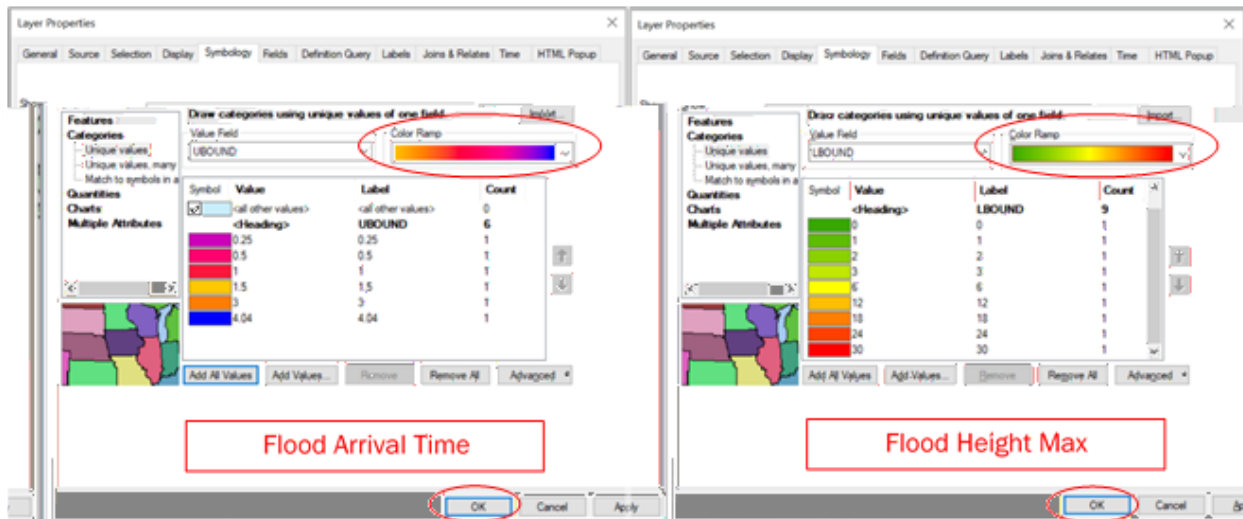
Layer Properties

General | Source | Selection | Display | Symbology | Fields | Definition Query | Labels | Joins & Relates | Time | HTML Popup

Features
Categories
Unique values
Unique values, many
Match to symbols in a
Quantities
Charts
Multiple Attributes

Draw categories using unique values of one field.

Import...

Value Field
UBOUND

Color Ramp

| Symbol | Value | Label | Count |
|---|---|---|---|
| | <all other values> | <all other values> | 0 |
| | <Heading> | UBOUND | 6 |
| | 0.25 | 0.25 | 1 |
| | 0.5 | 0.5 | 1 |
| | 1 | 1 | 1 |
| | 1.5 | 1.5 | 1 |
| | 3 | 3 | 1 |
| | 4.04 | 4.04 | 1 |

Add All Values | Add Values... | Remove | Remove All | Advanced

Flood Arrival Time

OK | Cancel | Apply

Layer Properties

General | Source | Selection | Display | Symbology | Fields | Definition Query | Labels | Joins & Relates | Time | HTML Popup

Features
Categories
Unique values
Unique values, many
Match to symbols in a
Quantities
Charts
Multiple Attributes

Draw categories using unique values of one field.

Import...

Value Field
LBOUND

Color Ramp

| Symbol | Value | Label | Count |
|---|---|---|---|
| | <Heading> | LBOUND | 9 |
| | 0 | 0 | 1 |
| | 1 | 1 | 1 |
| | 2 | 2 | 1 |
| | 3 | 3 | 1 |
| | 6 | 6 | 1 |
| | 12 | 12 | 1 |
| | 18 | 18 | 1 |
| | 24 | 24 | 1 |
| | 30 | 30 | 1 |

Add All Values | Add Values... | Remove | Remove All | Advanced

Flood Height Max

OK | Cancel | Ap